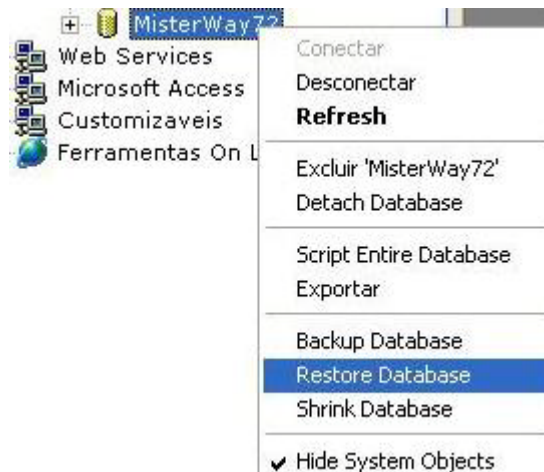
MisterWay72
Web Services
Microsoft Access
Customizaveis
Ferramentas On L

Conectar
Desconectar
Refresh

Excluir 'MisterWay72'
Detach Database

Script Entire Database
Exportar

Backup Database
Restore Database
Shrink Database

Hide System Objects